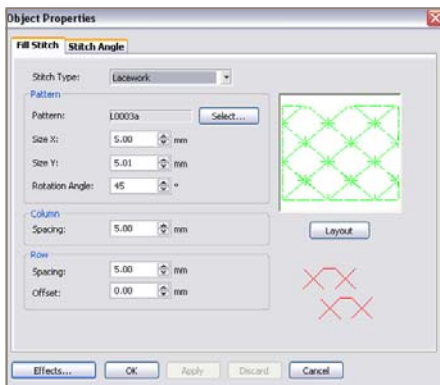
Object Properties

Fill Stitch | Stitch Angle

Stitch Type: Lacework

Pattern

Pattern: L0003a Select...

Size X: 5.00 mm

Size Y: 5.01 mm

Rotation Angle: 45 °

Column

Spacing: 5.00 mm

Layout

Row

Spacing: 5.00 mm

Offset: 0.00 mm

Effects... OK Apply Discard Cancel